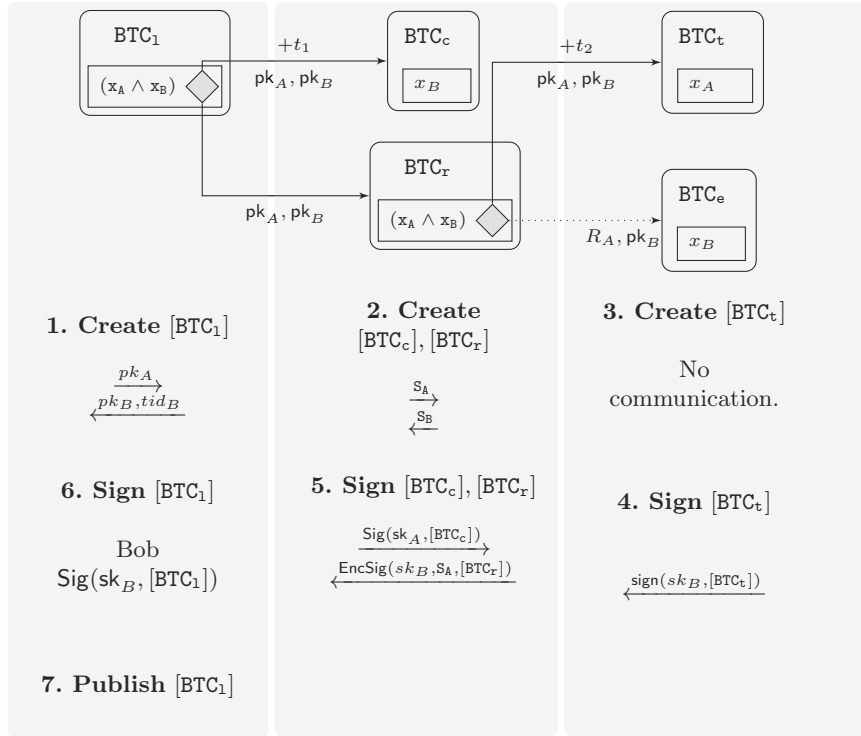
$\mathtt{BTC_l}$

$(\mathtt{x_A} \wedge \mathtt{x_B})$

$+t_1$

$\mathsf{pk}_A, \mathsf{pk}_B$

$\mathtt{BTC_c}$

$x_B$

$+t_2$

$\mathsf{pk}_A, \mathsf{pk}_B$

$\mathtt{BTC_t}$

$x_A$

$\mathtt{BTC_r}$

$(\mathtt{x_A} \wedge \mathtt{x_B})$

$\mathsf{pk}_A, \mathsf{pk}_B$

$\mathtt{BTC_e}$

$R_A, \mathsf{pk}_B$

$x_B$

**1. Create** $[\mathtt{BTC_l}]$

$\xrightarrow{pk_A}$
$\xleftarrow{pk_B, tid_B}$

**6. Sign** $[\mathtt{BTC_l}]$

Bob
$\mathsf{Sig}(\mathsf{sk}_B, [\mathtt{BTC_l}])$

**7. Publish** $[\mathtt{BTC_l}]$

**2. Create** $[\mathtt{BTC_c}]$, $[\mathtt{BTC_r}]$

$\xrightarrow{\mathtt{S_A}}$
$\xleftarrow{\mathtt{S_B}}$

**5. Sign** $[\mathtt{BTC_c}]$, $[\mathtt{BTC_r}]$

$\xrightarrow{\mathsf{Sig}(\mathsf{sk}_A, [\mathtt{BTC_c}])}$
$\xleftarrow{\mathsf{EncSig}(sk_B, \mathtt{S_A}, [\mathtt{BTC_r}])}$

**3. Create** $[\mathtt{BTC_t}]$

No communication.

**4. Sign** $[\mathtt{BTC_t}]$

$\xleftarrow{\mathsf{sign}(sk_B, [\mathtt{BTC_t}])}$